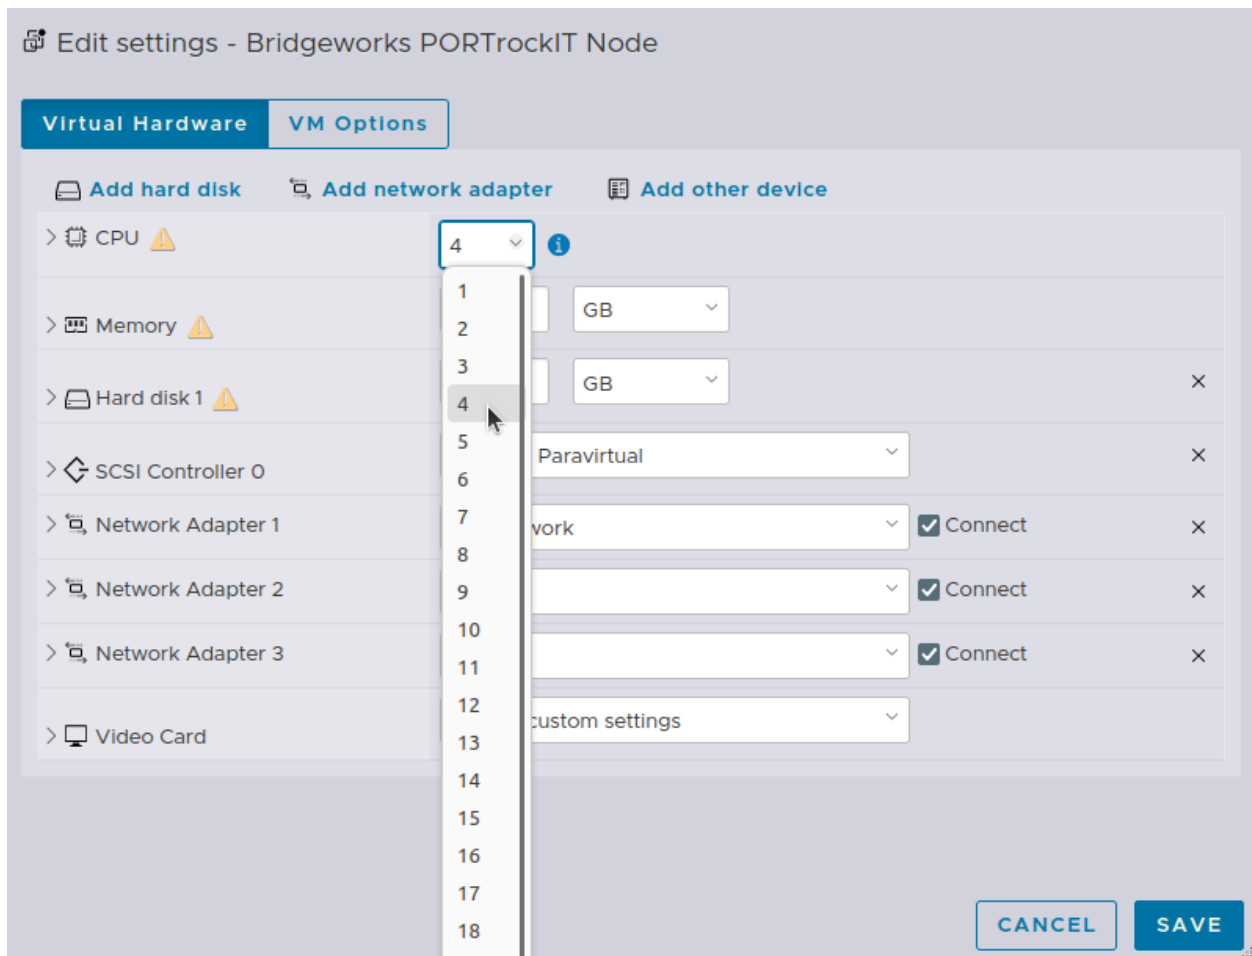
Edit settings - Bridgeworks PORTrockIT Node

Virtual Hardware | VM Options

Add hard disk   Add network adapter   Add other device

CPU | 4

Memory | GB

Hard disk 1 | GB ×

SCSI Controller 0 | Paravirtual ×

Network Adapter 1 | vork | Connect ×

Network Adapter 2 | Connect ×

Network Adapter 3 | Connect ×

Video Card | custom settings

1
2
3
4
5
6
7
8
9
10
11
12
13
14
15
16
17
18

CANCEL   SAVE